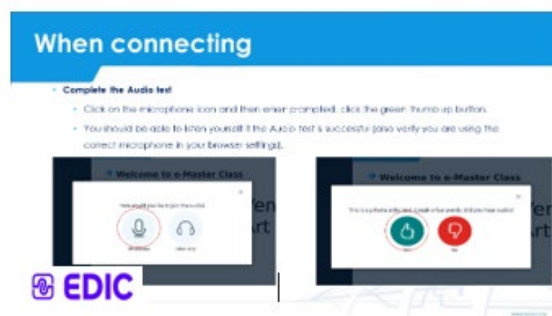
When connecting

• Complete the Audio test

• Click on the microphone icon and then when prompted, click the green thumb up button.

• You should be able to listen yourself if the Audio test is successful (also verify you are using the correct microphone in your browser settings).

Welcome to e-Master Class

How would you like to join the audio?

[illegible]

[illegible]

Welcome to e-Master Class

This is a private echo test. Speak a few words. Do you hear audio?

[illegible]

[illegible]

EDIC